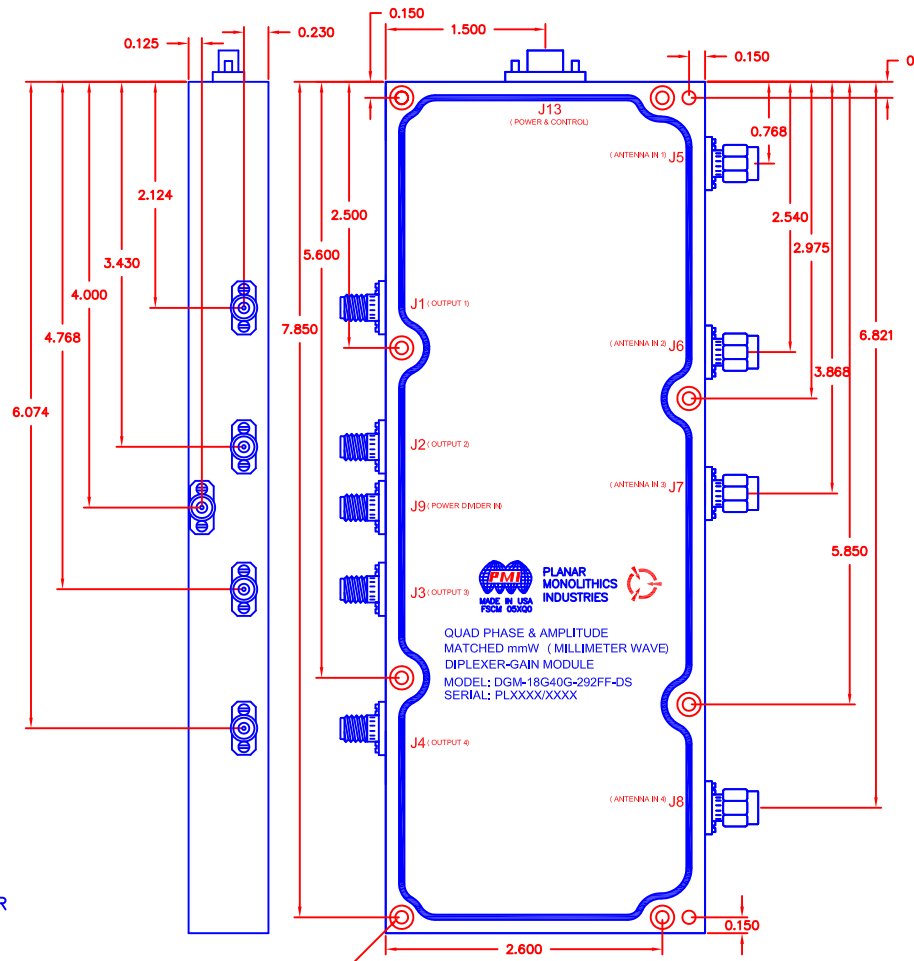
0.125

0.230

0.150

1.500

0.150

0

J13
( POWER & CONTROL )

0.768

( ANTENNA IN 1 ) J5

2.124

2.500

2.540

5.600

2.975

3.430

4.000

J1 ( OUTPUT 1 )

( ANTENNA IN 2 ) J6

6.821

4.768

7.850

3.868

6.074

J2 ( OUTPUT 2 )

( ANTENNA IN 3 ) J7

J9 ( POWER DIVIDER IN )

5.850

PMI
MADE IN USA
FSCM 05XQ0

PLANAR
MONOLITHICS
INDUSTRIES

J3 ( OUTPUT 3 )

QUAD PHASE & AMPLITUDE
MATCHED mmW ( MILLIMETER WAVE)
DIPLEXER-GAIN MODULE

MODEL: DGM-18G40G-292FF-DS
SERIAL: PLXXXX/XXXX

J4 ( OUTPUT 4 )

( ANTENNA IN 4 ) J8

R

0.150

2.600